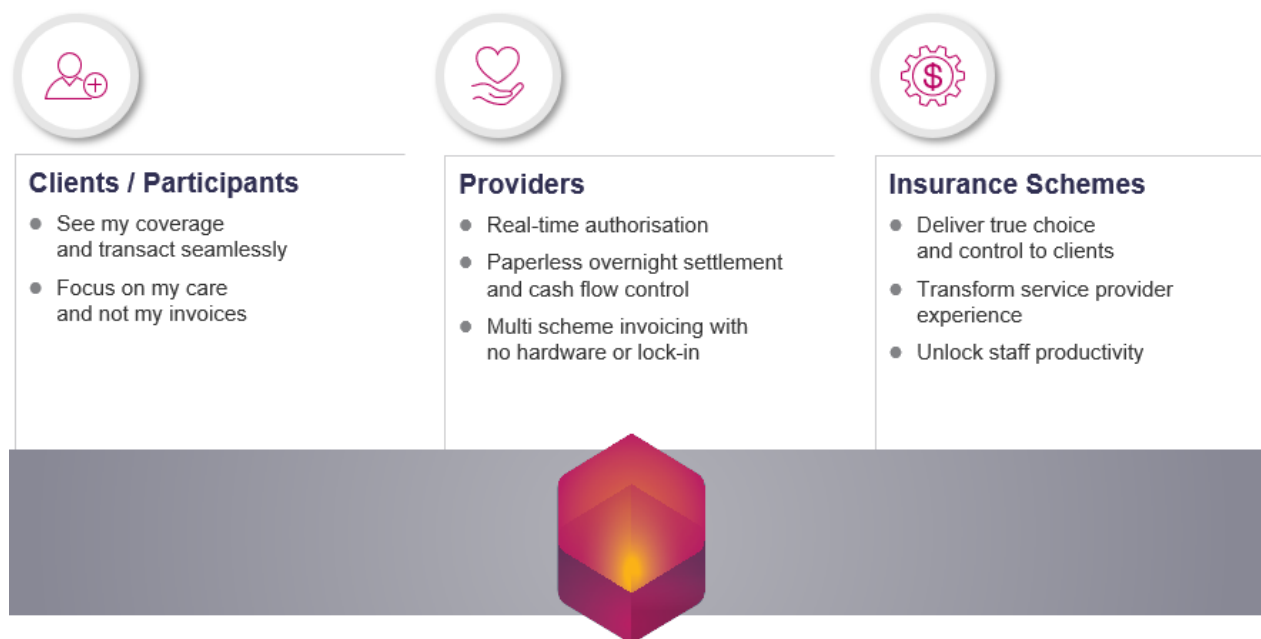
Clients / Participants

- See my coverage and transact seamlessly
- Focus on my care and not my invoices

Providers

- Real-time authorisation
- Paperless overnight settlement and cash flow control
- Multi scheme invoicing with no hardware or lock-in

Insurance Schemes

- Deliver true choice and control to clients
- Transform service provider experience
- Unlock staff productivity